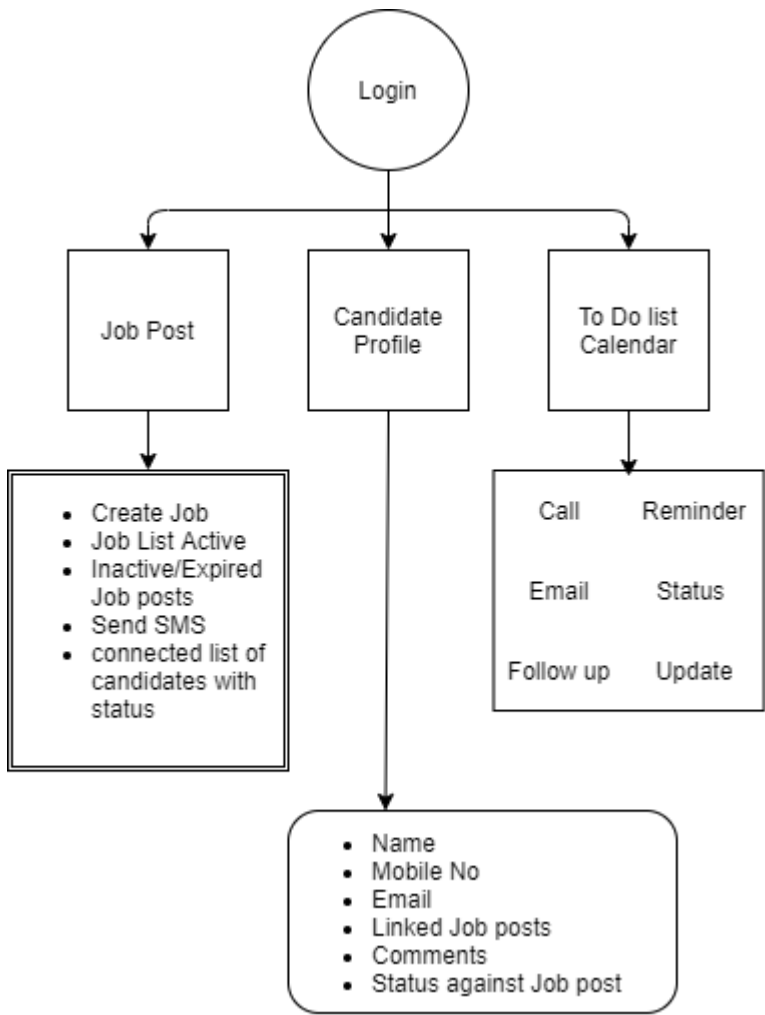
Login

Job Post

Candidate Profile

To Do list Calendar

- Create Job
- Job List Active
- Inactive/Expired Job posts
- Send SMS
- connected list of candidates with status

Call

Reminder

Email

Status

Follow up

Update

- Name
- Mobile No
- Email
- Linked Job posts
- Comments
- Status against Job post